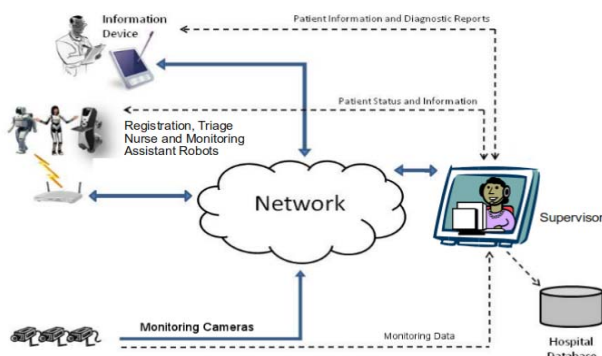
Information Device

Patient Information and Diagnostic Reports

Patient Status and Information

Registration, Triage Nurse and Monitoring Assistant Robots

Network

Supervisor

Monitoring Cameras

Monitoring Data

Hospital Database